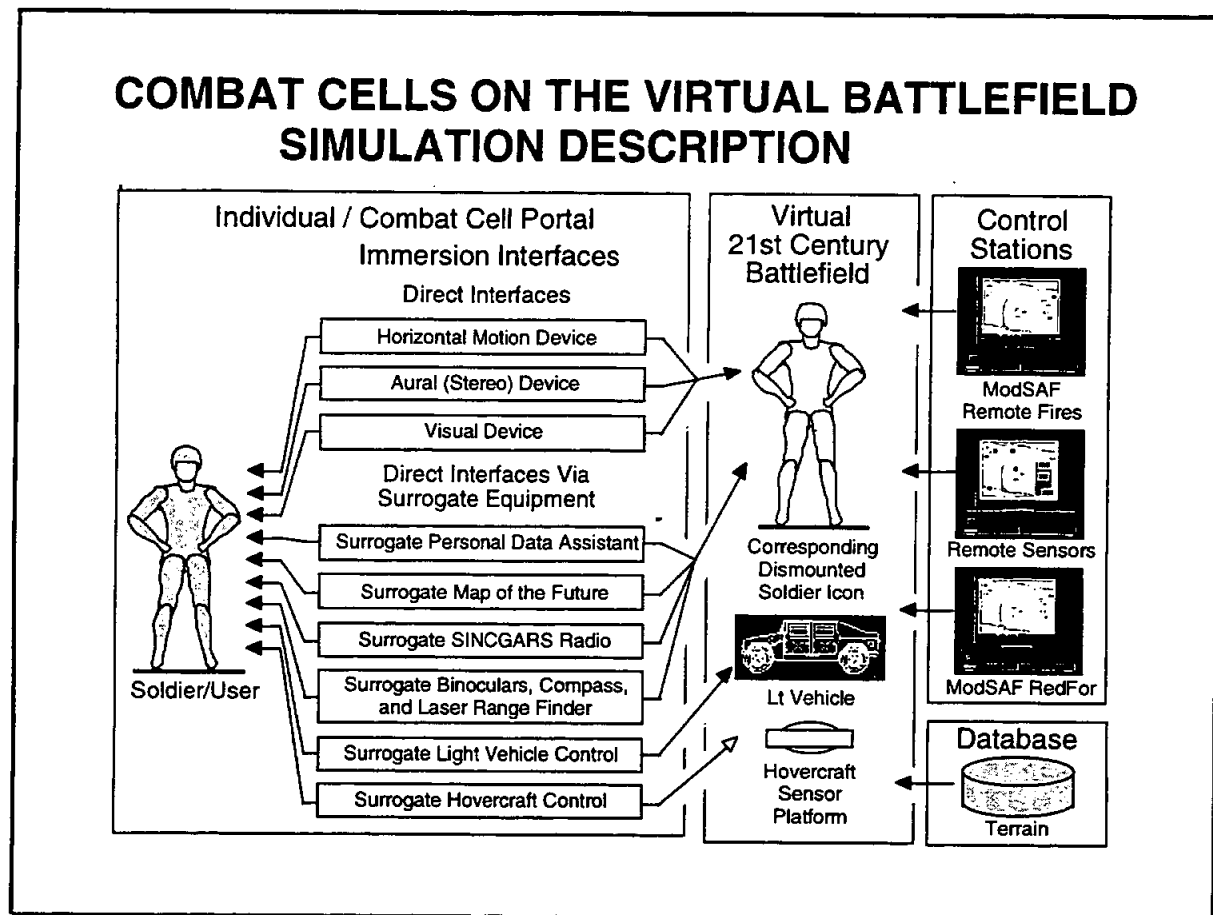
COMBAT CELLS ON THE VIRTUAL BATTLEFIELD
SIMULATION DESCRIPTION

Individual / Combat Cell Portal
Immersion Interfaces

Direct Interfaces

Horizontal Motion Device

Aural (Stereo) Device

Visual Device

Direct Interfaces Via Surrogate Equipment

Surrogate Personal Data Assistant

Surrogate Map of the Future

Surrogate SINCGARS Radio

Surrogate Binoculars, Compass, and Laser Range Finder

Surrogate Light Vehicle Control

Surrogate Hovercraft Control

Soldier/User

Virtual
21st Century
Battlefield

Corresponding Dismounted Soldier Icon

Lt Vehicle

Hovercraft Sensor Platform

Control Stations

ModSAF Remote Fires

Remote Sensors

ModSAF RedFor

Database

Terrain